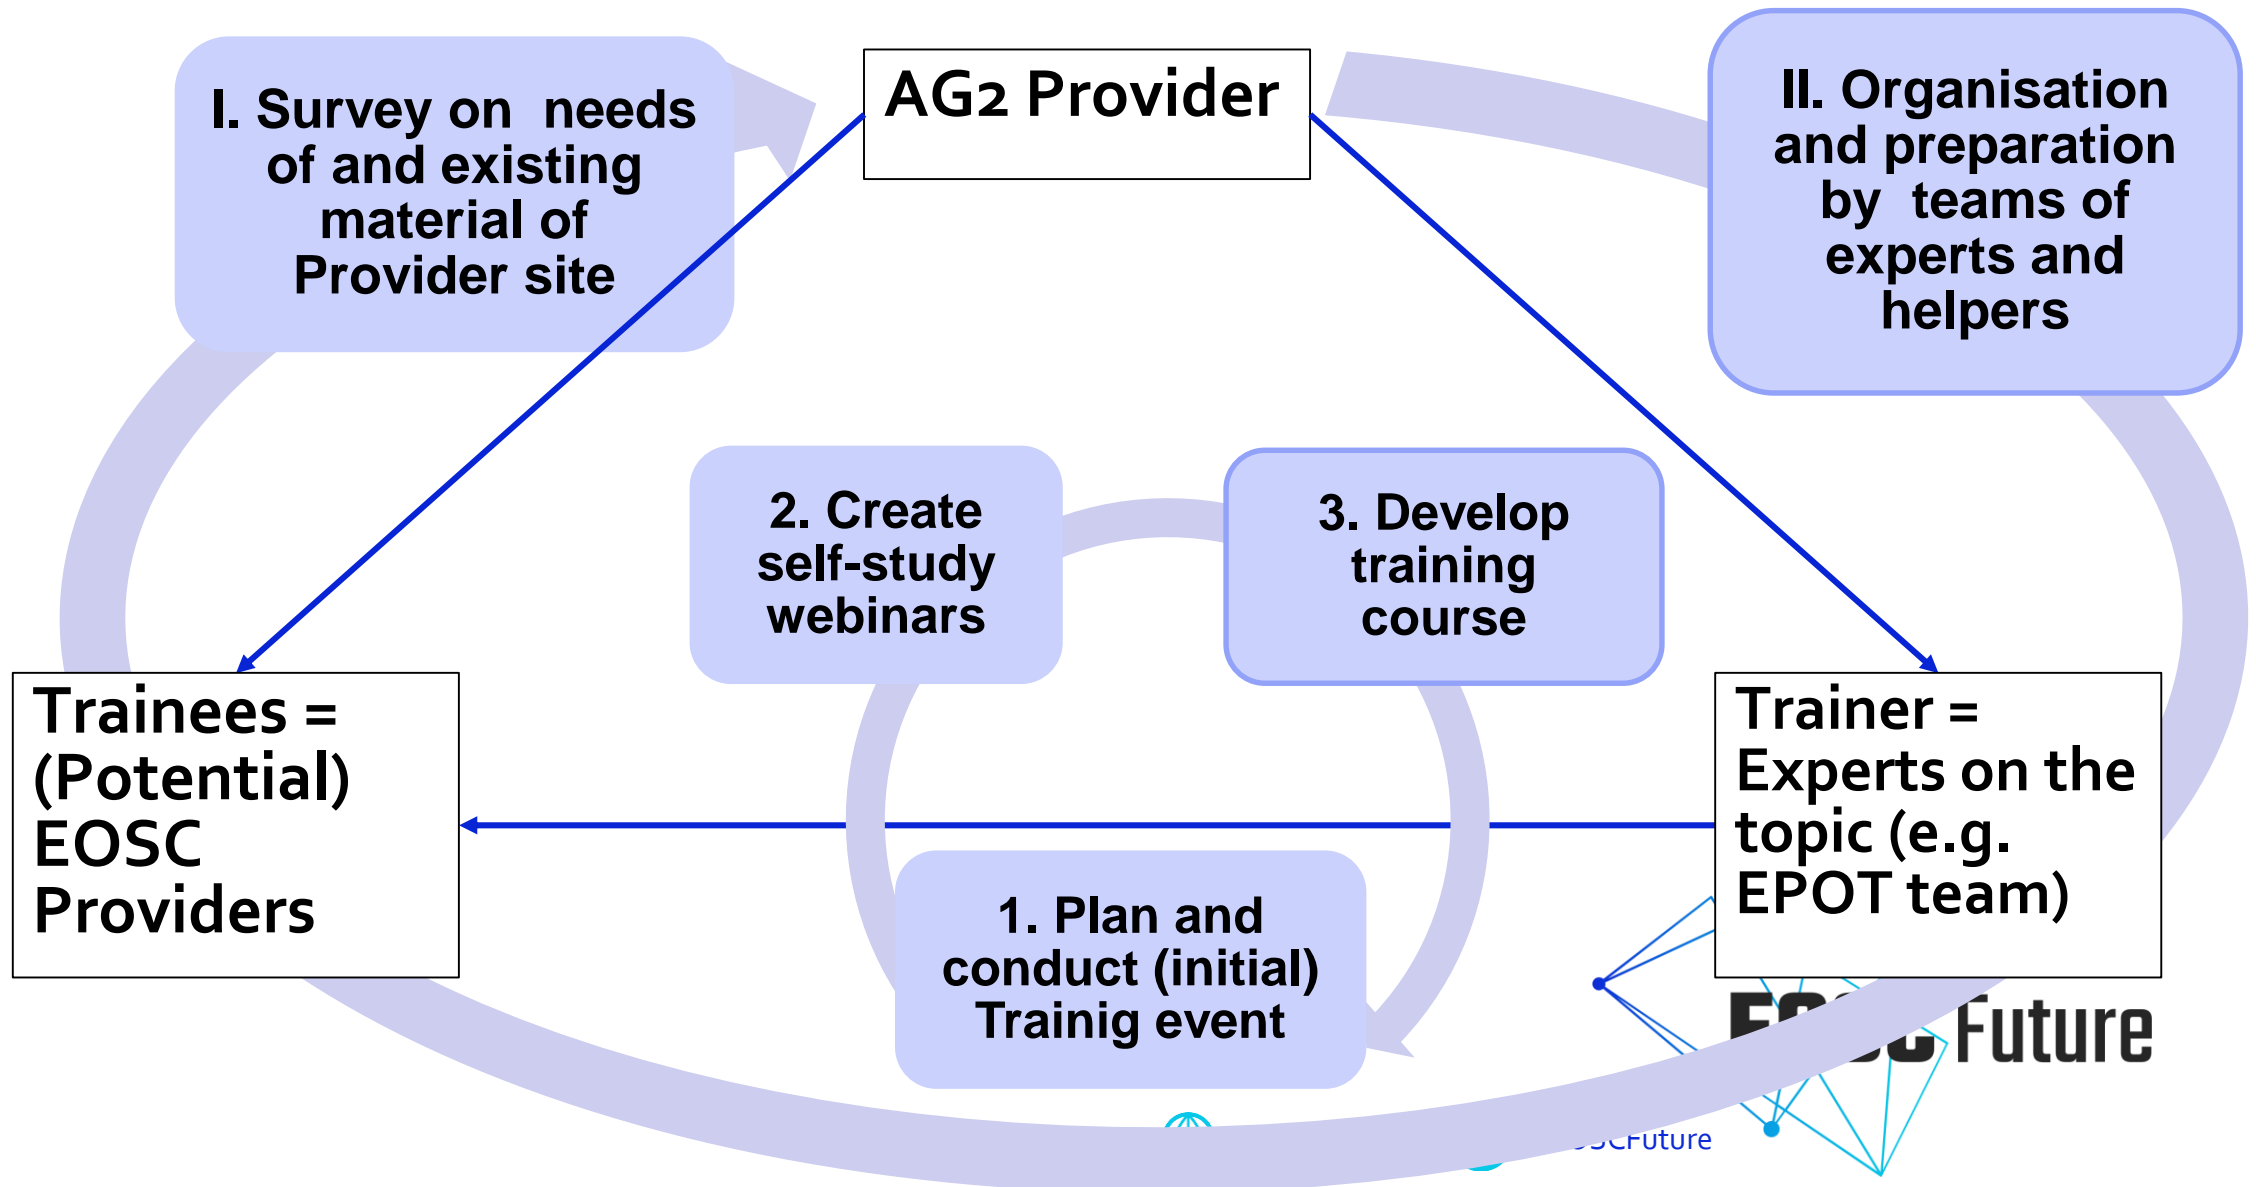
AG2 Provider

I. Survey on needs of and existing material of Provider site

II. Organisation and preparation by teams of experts and helpers

2. Create self-study webinars

3. Develop training course

Trainees = (Potential) EOSC Providers

Trainer = Experts on the topic (e.g. EPOT team)

1. Plan and conduct (initial) Trainig event

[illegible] Future

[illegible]SCFuture